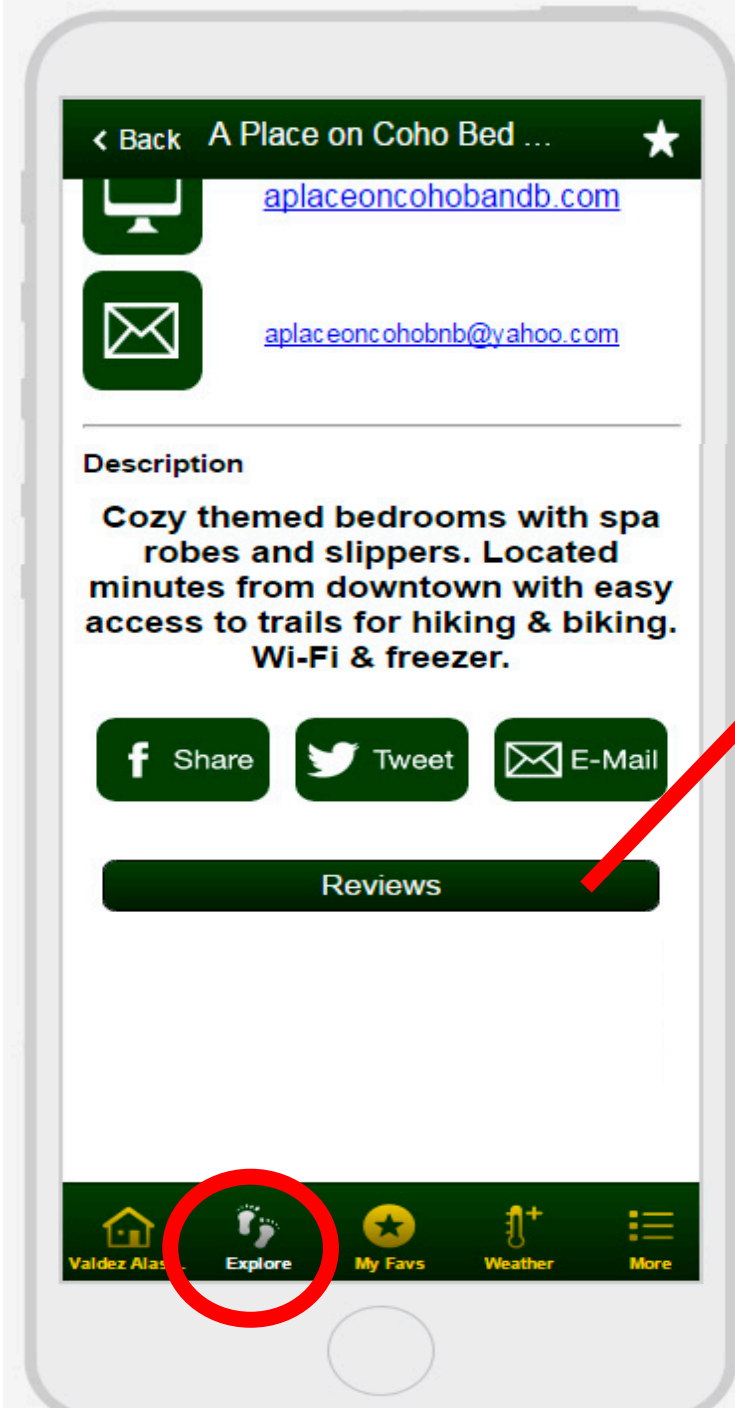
< Back A Place on Coho Bed ...

aplaceoncohobandb.com

aplaceoncohobnb@yahoo.com

Description

Cozy themed bedrooms with spa robes and slippers. Located minutes from downtown with easy access to trails for hiking & biking. Wi-Fi & freezer.

Share Tweet E-Mail

Reviews

Valdez Alas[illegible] Explore My Favs Weather More